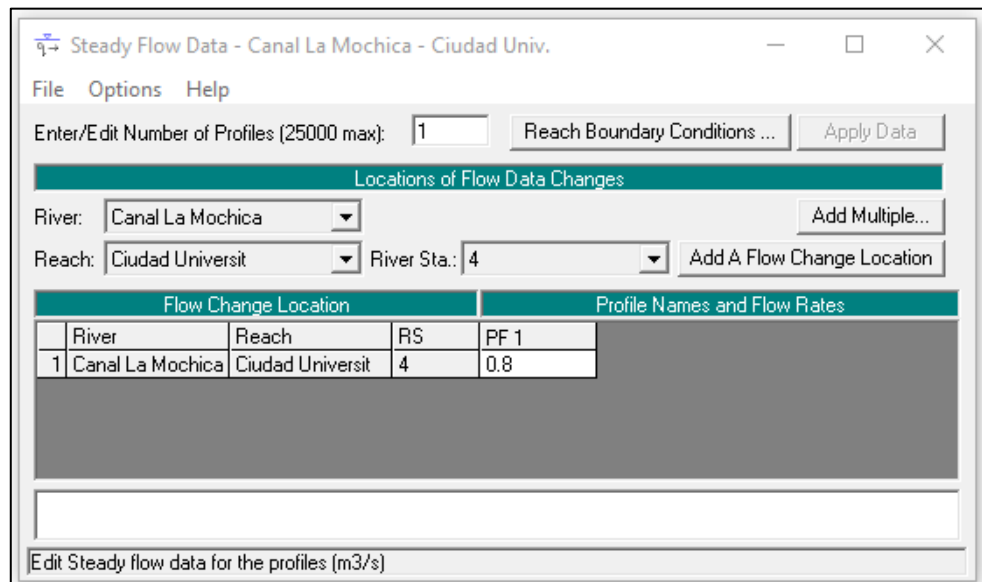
Steady Flow Data - Canal La Mochica - Ciudad Univ.

File Options Help

Enter/Edit Number of Profiles (25000 max): 1 Reach Boundary Conditions ... Apply Data

Locations of Flow Data Changes

River: Canal La Mochica Add Multiple...

Reach: Ciudad Universit River Sta.: 4 Add A Flow Change Location

Flow Change Location | Profile Names and Flow Rates

| | River | Reach | RS | PF 1 |
|---|---|---|---|---|
| 1 | Canal La Mochica | Ciudad Universit | 4 | 0.8 |

Edit Steady flow data for the profiles (m3/s)